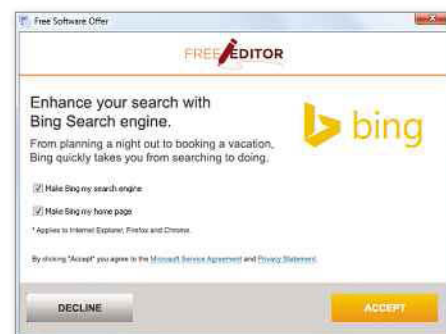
Free Software Offer

FREEEDITOR

Enhance your search with Bing Search engine.

From planning a night out to booking a vacation, Bing quickly takes you from searching to doing.

bing

Make Bing my search engine

Make Bing my home page

* Applies to Internet Explorer, Firefox and Chrome.

By clicking "Accept" you agree to the Microsoft Service Agreement and Privacy Statement.

DECLINE

ACCEPT